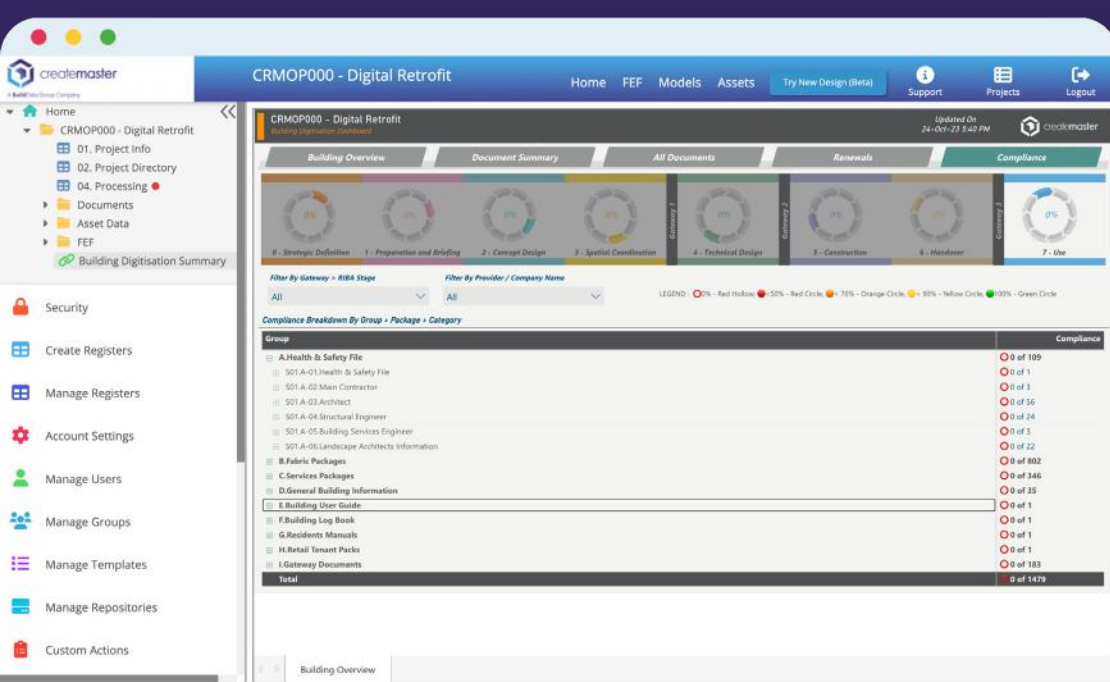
createmaster
A BuildData Group Company

CRMOP000 - Digital Retrofit

Home FEF Models Assets Try New Design (Beta) Support Projects Logout

Home
CRMOP000 - Digital Retrofit
01. Project Info
02. Project Directory
04. Processing
Documents
Asset Data
FEF
Building Digitisation Summary

Security
Create Registers
Manage Registers
Account Settings
Manage Users
Manage Groups
Manage Templates
Manage Repositories
Custom Actions

CRMOP000 - Digital Retrofit
Building Digitisation Dashboard
Updated On 24-Oct-23 5:40 PM
createmaster

Building Overview | Document Summary | All Documents | Renewals | Compliance

0% 0 - Strategic Definition
0% 1 - Preparation and Briefing
0% 2 - Concept Design
0% 3 - Spatial Coordination
Gateway 1
0% 4 - Technical Design
Gateway 2
0% 5 - Construction
0% 6 - Handover
Gateway 3
0% 7 - Use

Filter By Gateway > RIBA Stage
All
Filter By Provider / Company Name
All

LEGEND : 0% - Red Hollow, <50% - Red Circle, < 70% - Orange Circle, < 90% - Yellow Circle, 100% - Green Circle

Compliance Breakdown By Group > Package > Category

| Group | Compliance |
|---|---|
| A.Health & Safety File | 0 of 109 |
| S01.A-01.Health & Safety File | 0 of 1 |
| S01.A-02.Main Contractor | 0 of 3 |
| S01.A-03.Architect | 0 of 56 |
| S01.A-04.Structural Engineer | 0 of 24 |
| S01.A-05.Building Services Engineer | 0 of 3 |
| S01.A-06.Landscape Architects Information | 0 of 22 |
| B.Fabric Packages | 0 of 802 |
| C.Services Packages | 0 of 346 |
| D.General Building Information | 0 of 35 |
| E.Building User Guide | 0 of 1 |
| F.Building Log Book | 0 of 1 |
| G.Residents Manuals | 0 of 1 |
| H.Retail Tenant Packs | 0 of 1 |
| I.Gateway Documents | 0 of 183 |
| Total | 0 of 1479 |

Building Overview